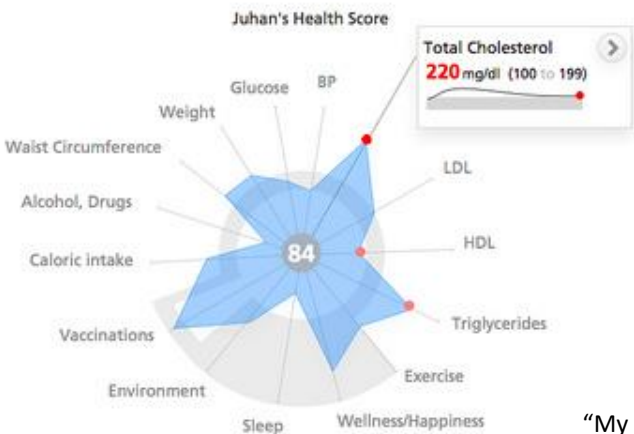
Juhan's Health Score

Total Cholesterol
220 mg/dl (100 to 199)

Glucose
BP
Weight
Waist Circumference
Alcohol, Drugs
Caloric intake
Vaccinations
Environment
Sleep
Wellness/Happiness
Exercise
Triglycerides
HDL
LDL

84

"My